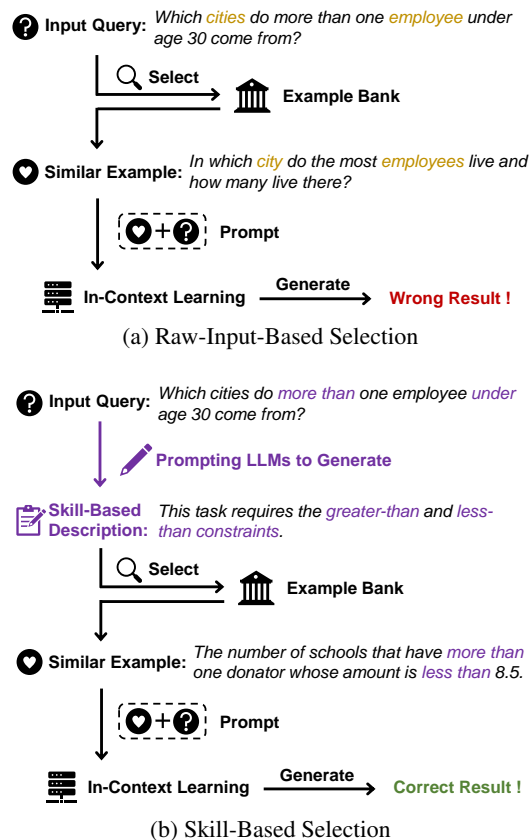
Input Query: Which cities do more than one employee under age 30 come from?

Select

Example Bank

Similar Example: In which city do the most employees live and how many live there?

+

Prompt

In-Context Learning

Generate

Wrong Result !

(a) Raw-Input-Based Selection

Input Query: Which cities do more than one employee under age 30 come from?

Prompting LLMs to Generate

Skill-Based Description: This task requires the greater-than and less-than constraints.

Select

Example Bank

Similar Example: The number of schools that have more than one donator whose amount is less than 8.5.

+

Prompt

In-Context Learning

Generate

Correct Result !

(b) Skill-Based Selection